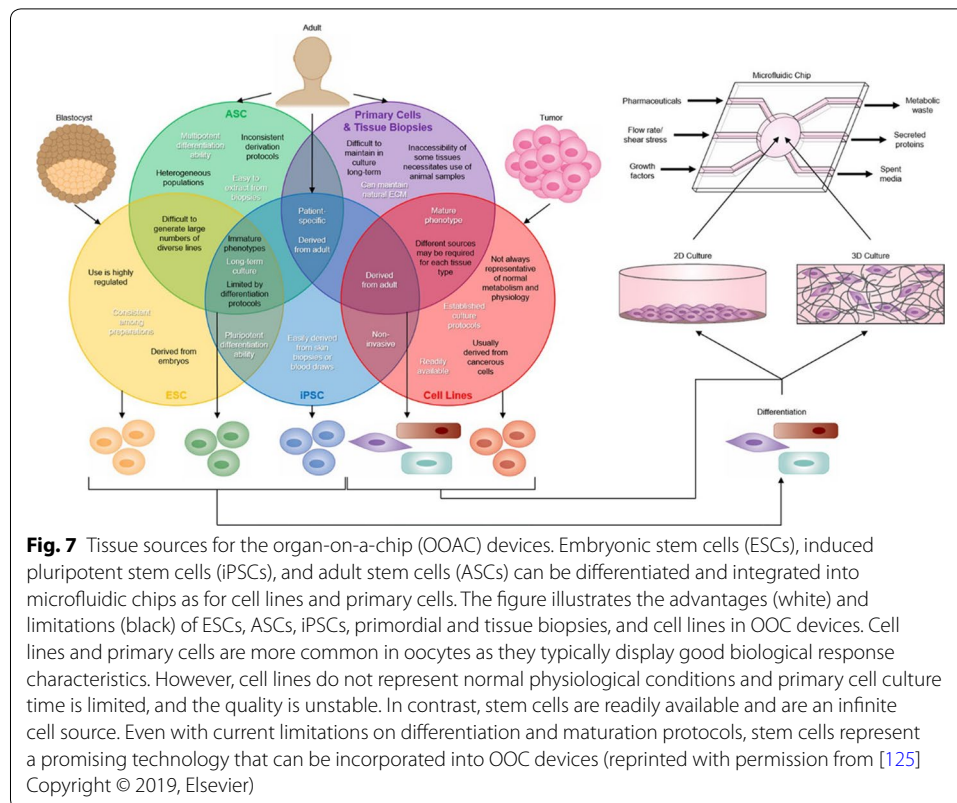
Adult

Blastocyst

ASC

Multipotent differentiation ability

Inconsistent derivation protocols

Heterogeneous populations

Easy to extract from biopsies

Difficult to generate large numbers of diverse lines

Primary Cells & Tissue Biopsies

Difficult to maintain in culture long-term

Inaccessibility of some tissues necessitates use of animal samples

Can maintain natural ECM

Tumor

Patient-specific

Derived from adult

Immature phenotypes

Long-term culture

Limited by differentiation protocols

Mature phenotype

Different sources may be required for each tissue type

Not always representative of normal metabolism and physiology

Use is highly regulated

Consistent among preparations

Derived from embryos

Pluripotent differentiation ability

Easily derived from skin biopsies or blood draws

Derived from adult

Non-invasive

Established culture protocols

Readily available

Usually derived from cancerous cells

ESC

iPSC

Cell Lines

Microfluidic Chip

Pharmaceuticals

Flow rate/ shear stress

Growth factors

Metabolic waste

Secreted proteins

Spent media

2D Culture

3D Culture

Differentiation

**Fig. 7** Tissue sources for the organ-on-a-chip (OOAC) devices. Embryonic stem cells (ESCs), induced pluripotent stem cells (iPSCs), and adult stem cells (ASCs) can be differentiated and integrated into microfluidic chips as for cell lines and primary cells. The figure illustrates the advantages (white) and limitations (black) of ESCs, ASCs, iPSCs, primordial and tissue biopsies, and cell lines in OOC devices. Cell lines and primary cells are more common in oocytes as they typically display good biological response characteristics. However, cell lines do not represent normal physiological conditions and primary cell culture time is limited, and the quality is unstable. In contrast, stem cells are readily available and are an infinite cell source. Even with current limitations on differentiation and maturation protocols, stem cells represent a promising technology that can be incorporated into OOC devices (reprinted with permission from [125] Copyright © 2019, Elsevier)